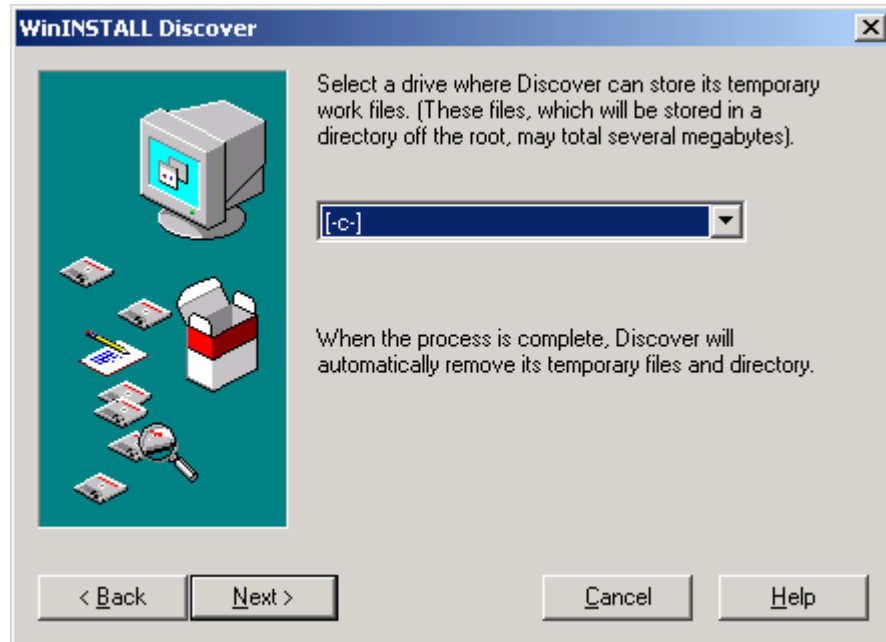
WinINSTALL Discover

Select a drive where Discover can store its temporary work files. (These files, which will be stored in a directory off the root, may total several megabytes).

[-c-]

When the process is complete, Discover will automatically remove its temporary files and directory.

< Back

Next >

Cancel

Help